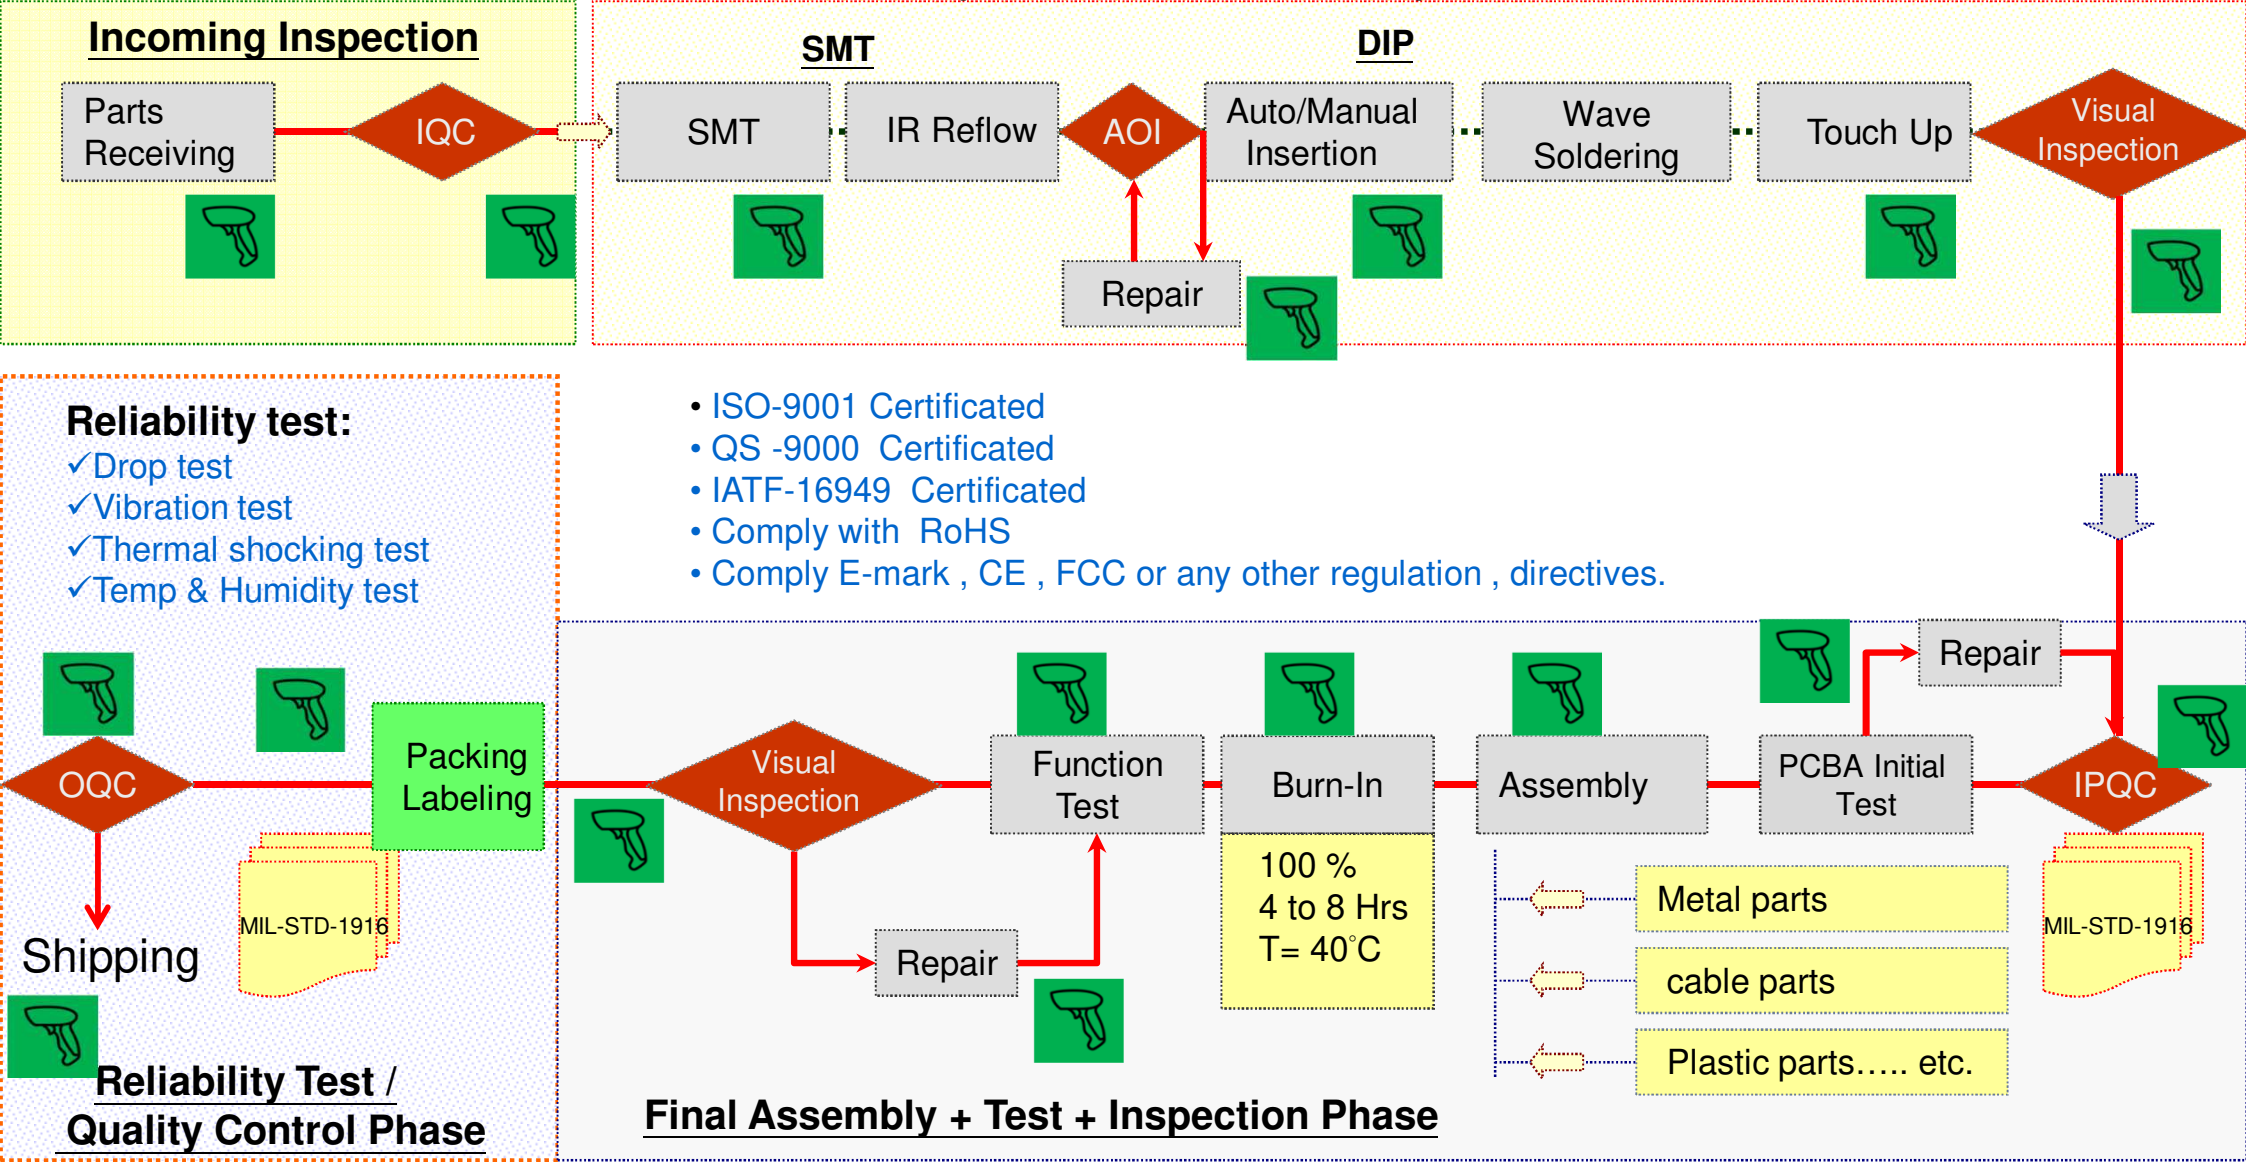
Incoming Inspection

Parts Receiving

IQC

SMT

DIP

SMT

IR Reflow

AOI

Auto/Manual Insertion

Wave Soldering

Touch Up

Visual Inspection

Repair

Reliability test:
✓Drop test
✓Vibration test
✓Thermal shocking test
✓Temp & Humidity test

• ISO-9001 Certificated
• QS -9000 Certificated
• IATF-16949 Certificated
• Comply with RoHS
• Comply E-mark , CE , FCC or any other regulation , directives.

Repair

OQC

Packing Labeling

Visual Inspection

Function Test

Burn-In

Assembly

PCBA Initial Test

IPQC

100 %
4 to 8 Hrs
T= 40˚C

Metal parts

cable parts

Plastic parts….. etc.

MIL-STD-1916

MIL-STD-1916

Shipping

Repair

Reliability Test / Quality Control Phase

Final Assembly + Test + Inspection Phase